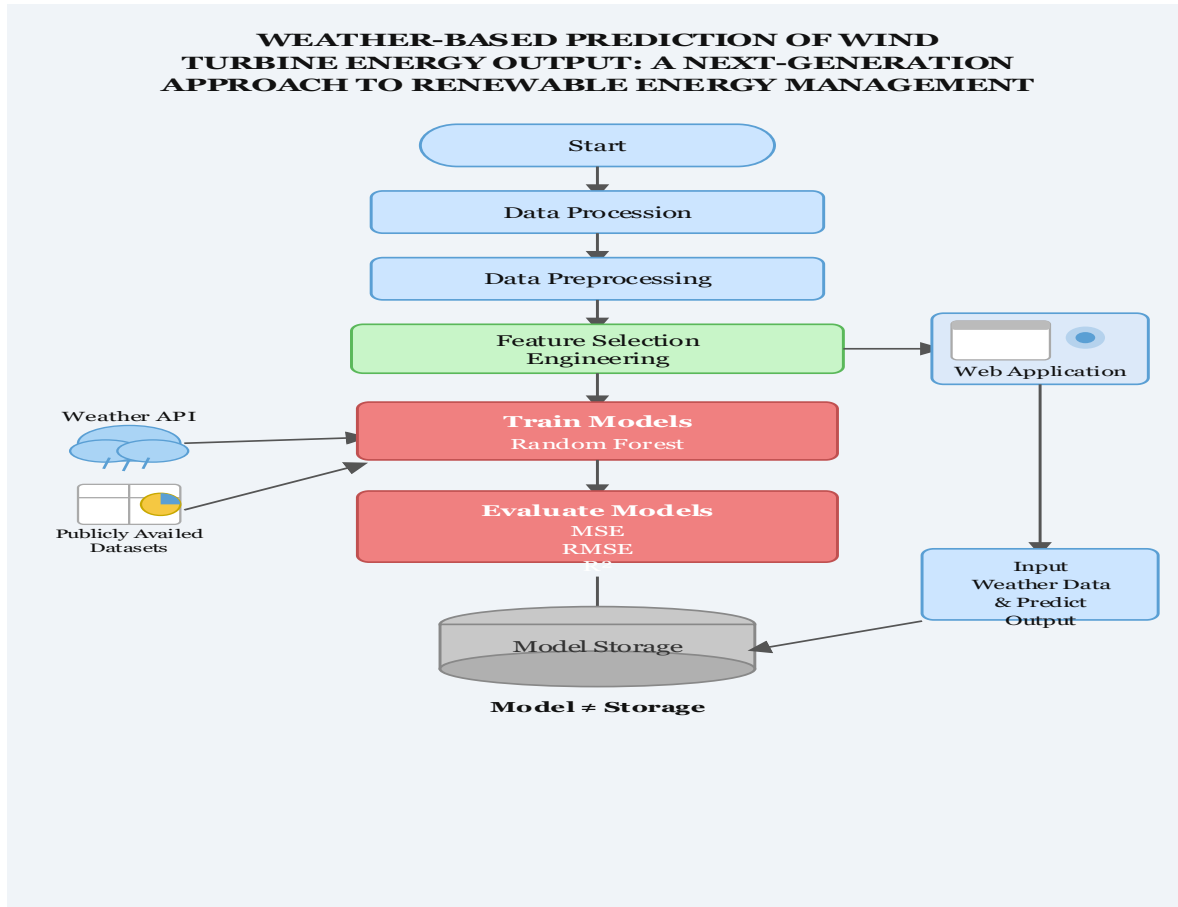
WEATHER-BASED PREDICTION OF WIND TURBINE ENERGY OUTPUT: A NEXT-GENERATION APPROACH TO RENEWABLE ENERGY MANAGEMENT

Start

Data Procession

Data Preprocessing

Feature Selection
Engineering

Web Application

Weather API

Train Models
Random Forest

Publicly Availed
Datasets

Evaluate Models
MSE
RMSE
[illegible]

Input
Weather Data
& Predict
Output

Model Storage

Model ≠ Storage